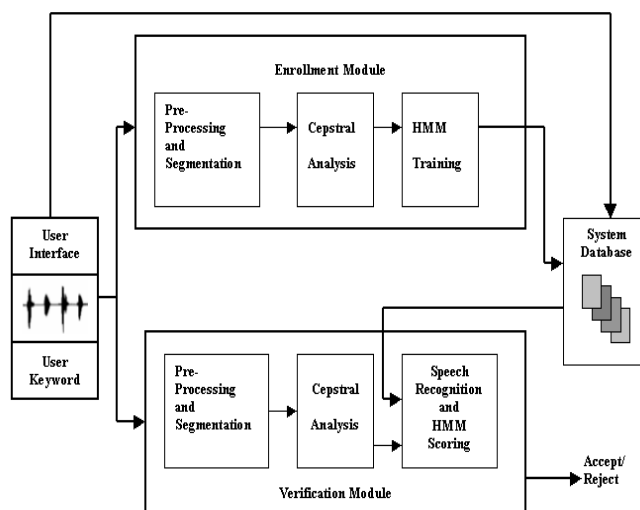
Enrollment Module

Pre-Processing and Segmentation

Cepstral Analysis

HMM Training

User Interface

User Keyword

System Database

Pre-Processing and Segmentation

Cepstral Analysis

Speech Recognition and HMM Scoring

Accept/ Reject

Verification Module